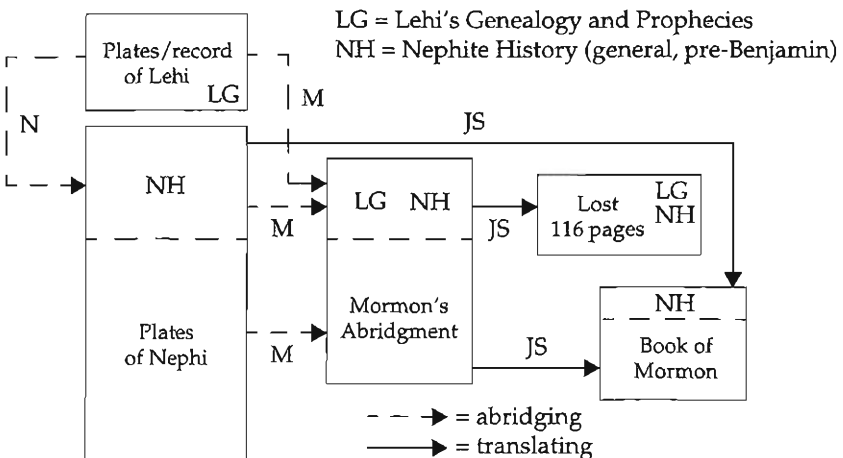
LG = Lehi's Genealogy and Prophecies
NH = Nephite History (general, pre-Benjamin)

Plates/record of Lehi
LG

N

M

JS

NH

M

LG NH

JS

Lost 116 pages

LG NH

Plates of Nephi

M

Mormon's Abridgment

JS

NH

Book of Mormon

= abridging
= translating